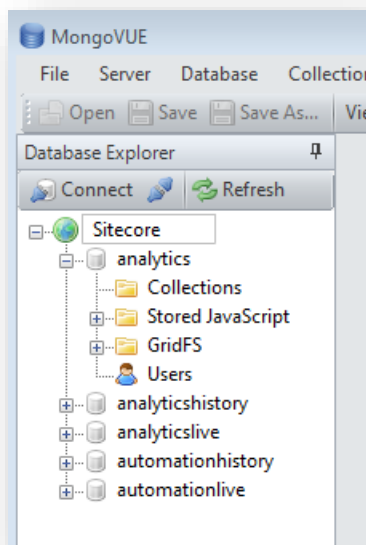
MongoVUE

File Server Database Collectio

Open Save Save As... Vie

Database Explorer

Connect Refresh

Sitecore
analytics
Collections
Stored JavaScript
GridFS
Users
analyticshistory
analyticslive
automationhistory
automationlive